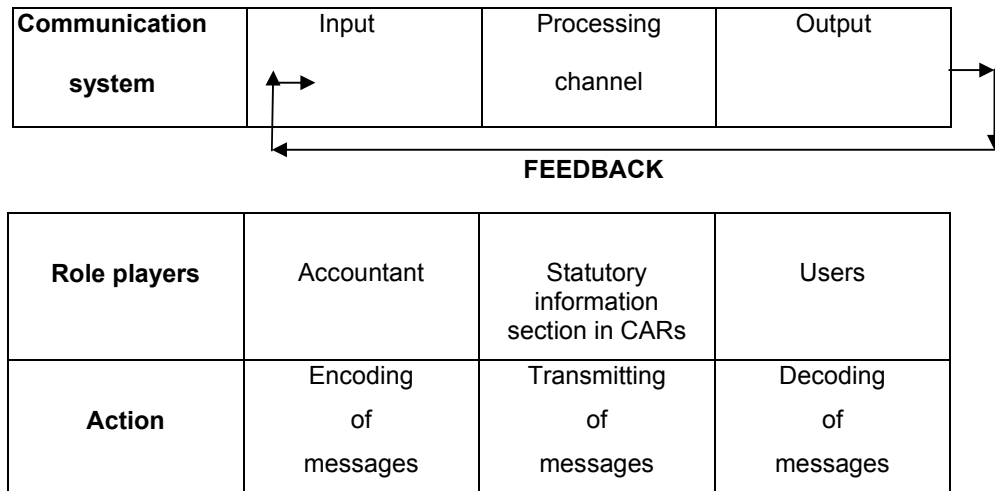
| Communication system | Input | Processing channel | Output |
|---|---|---|---|

FEEDBACK

| Role players | Accountant | Statutory information section in CARs | Users |
|---|---|---|---|
| Action | Encoding of messages | Transmitting of messages | Decoding of messages |